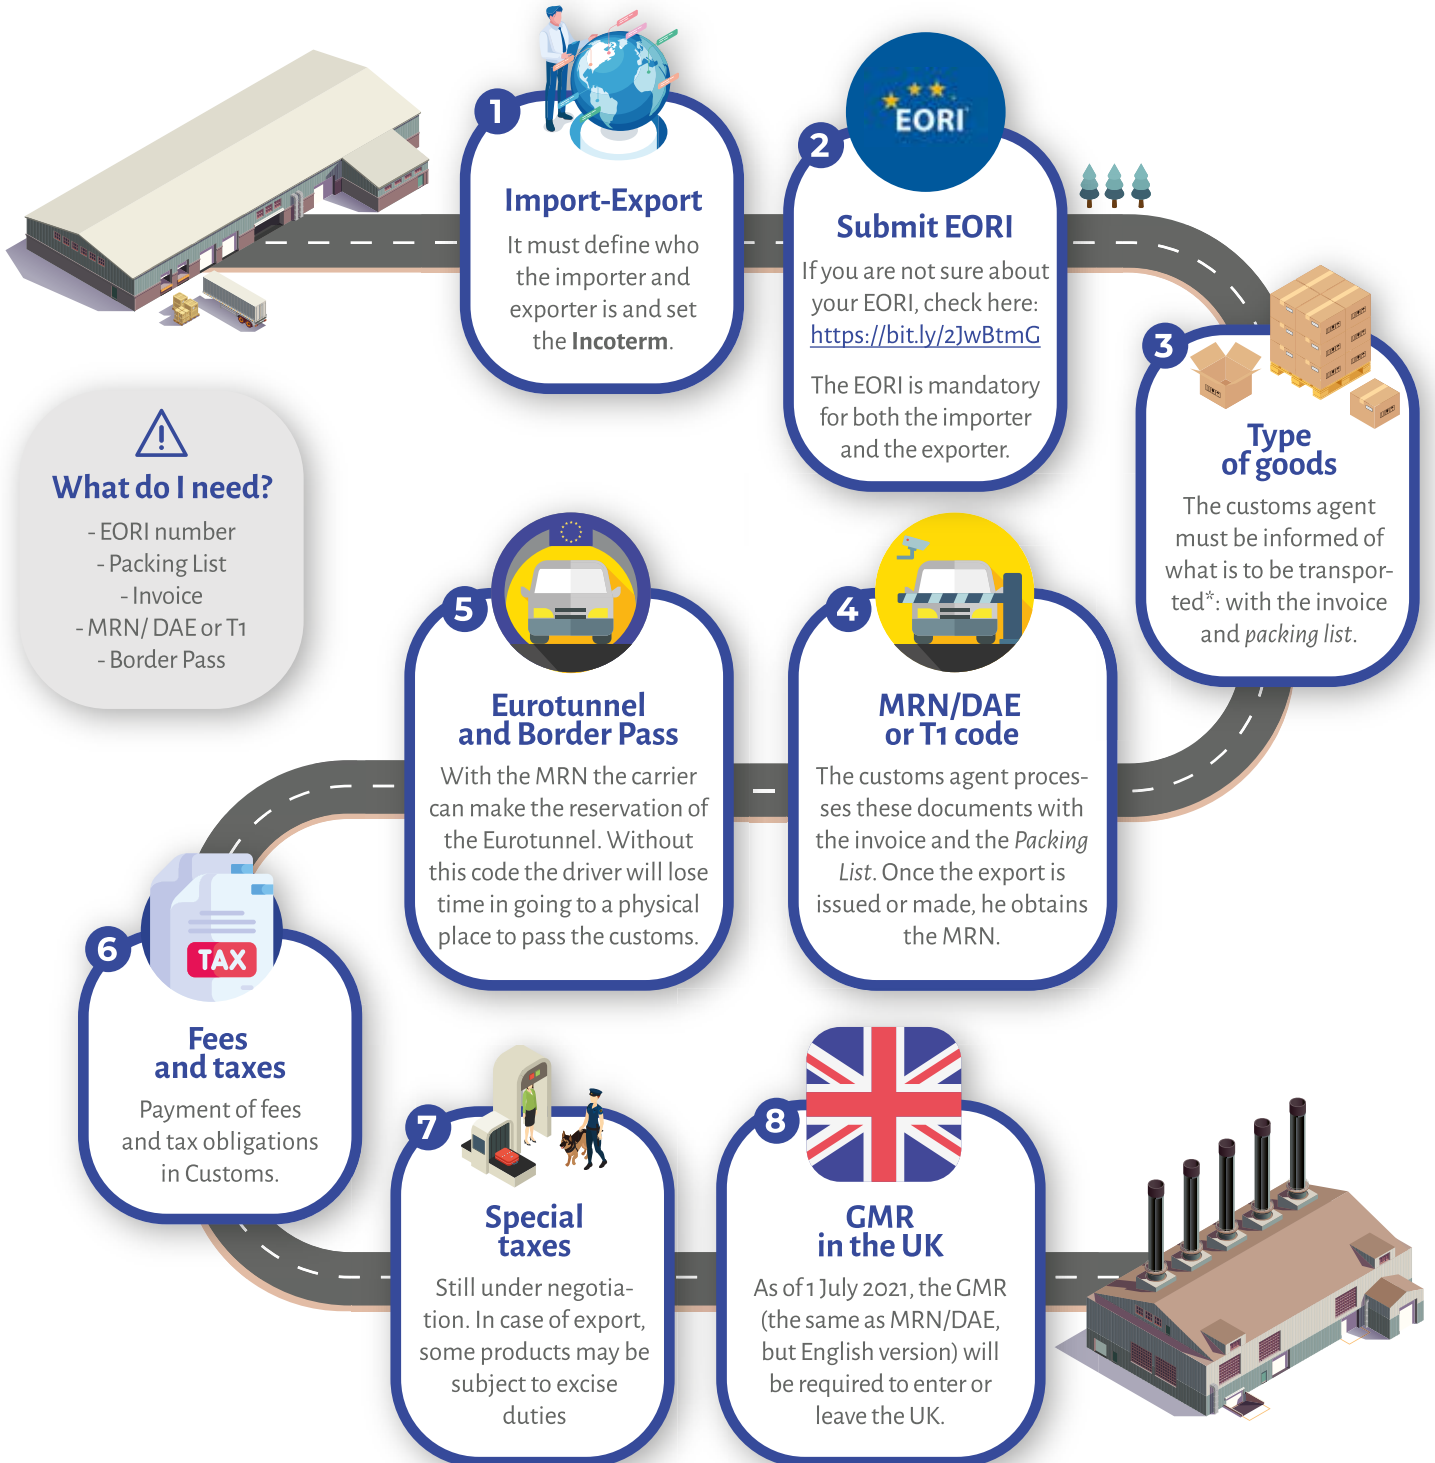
1

Import-Export

It must define who the importer and exporter is and set the **Incoterm**.

2

EORI

Submit EORI

If you are not sure about your EORI, check here: https://bit.ly/2JwBtmG

The EORI is mandatory for both the importer and the exporter.

3

Type of goods

The customs agent must be informed of what is to be transported*: with the invoice and *packing list*.

What do I need?

- EORI number
- Packing List
- Invoice
- MRN/ DAE or T1
- Border Pass

5

Eurotunnel and Border Pass

With the MRN the carrier can make the reservation of the Eurotunnel. Without this code the driver will lose time in going to a physical place to pass the customs.

4

MRN/DAE or T1 code

The customs agent processes these documents with the invoice and the *Packing List*. Once the export is issued or made, he obtains the MRN.

6

TAX

Fees and taxes

Payment of fees and tax obligations in Customs.

7

Special taxes

Still under negotiation. In case of export, some products may be subject to excise duties

8

GMR in the UK

As of 1 July 2021, the GMR (the same as MRN/DAE, but English version) will be required to enter or leave the UK.